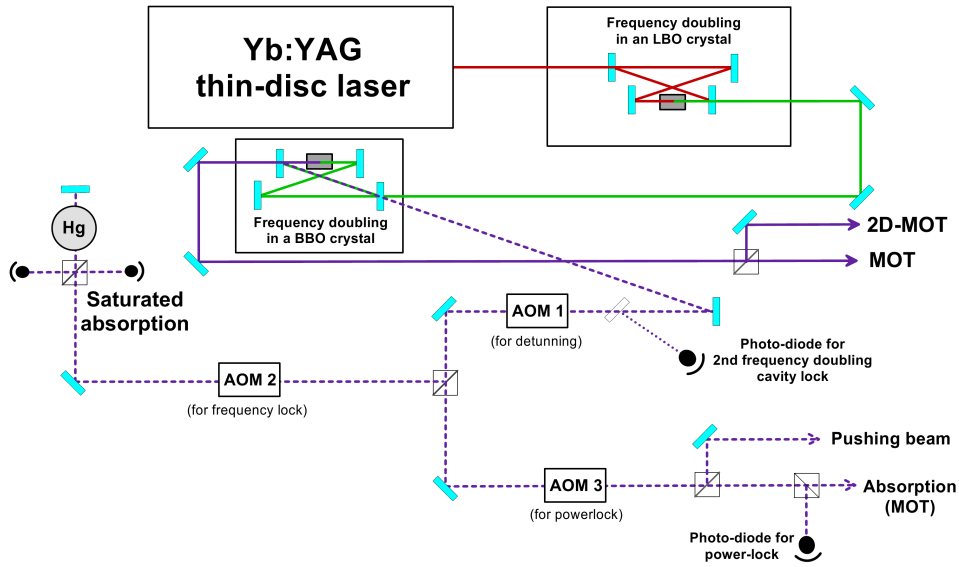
Yb:YAG thin-disc laser

Frequency doubling in an LBO crystal

Frequency doubling in a BBO crystal

2D-MOT

MOT

Hg

Saturated absorption

AOM 1

(for detunning)

Photo-diode for 2nd frequency doubling cavity lock

AOM 2

(for frequency lock)

Pushing beam

AOM 3

(for powerlock)

Absorption (MOT)

Photo-diode for power-lock